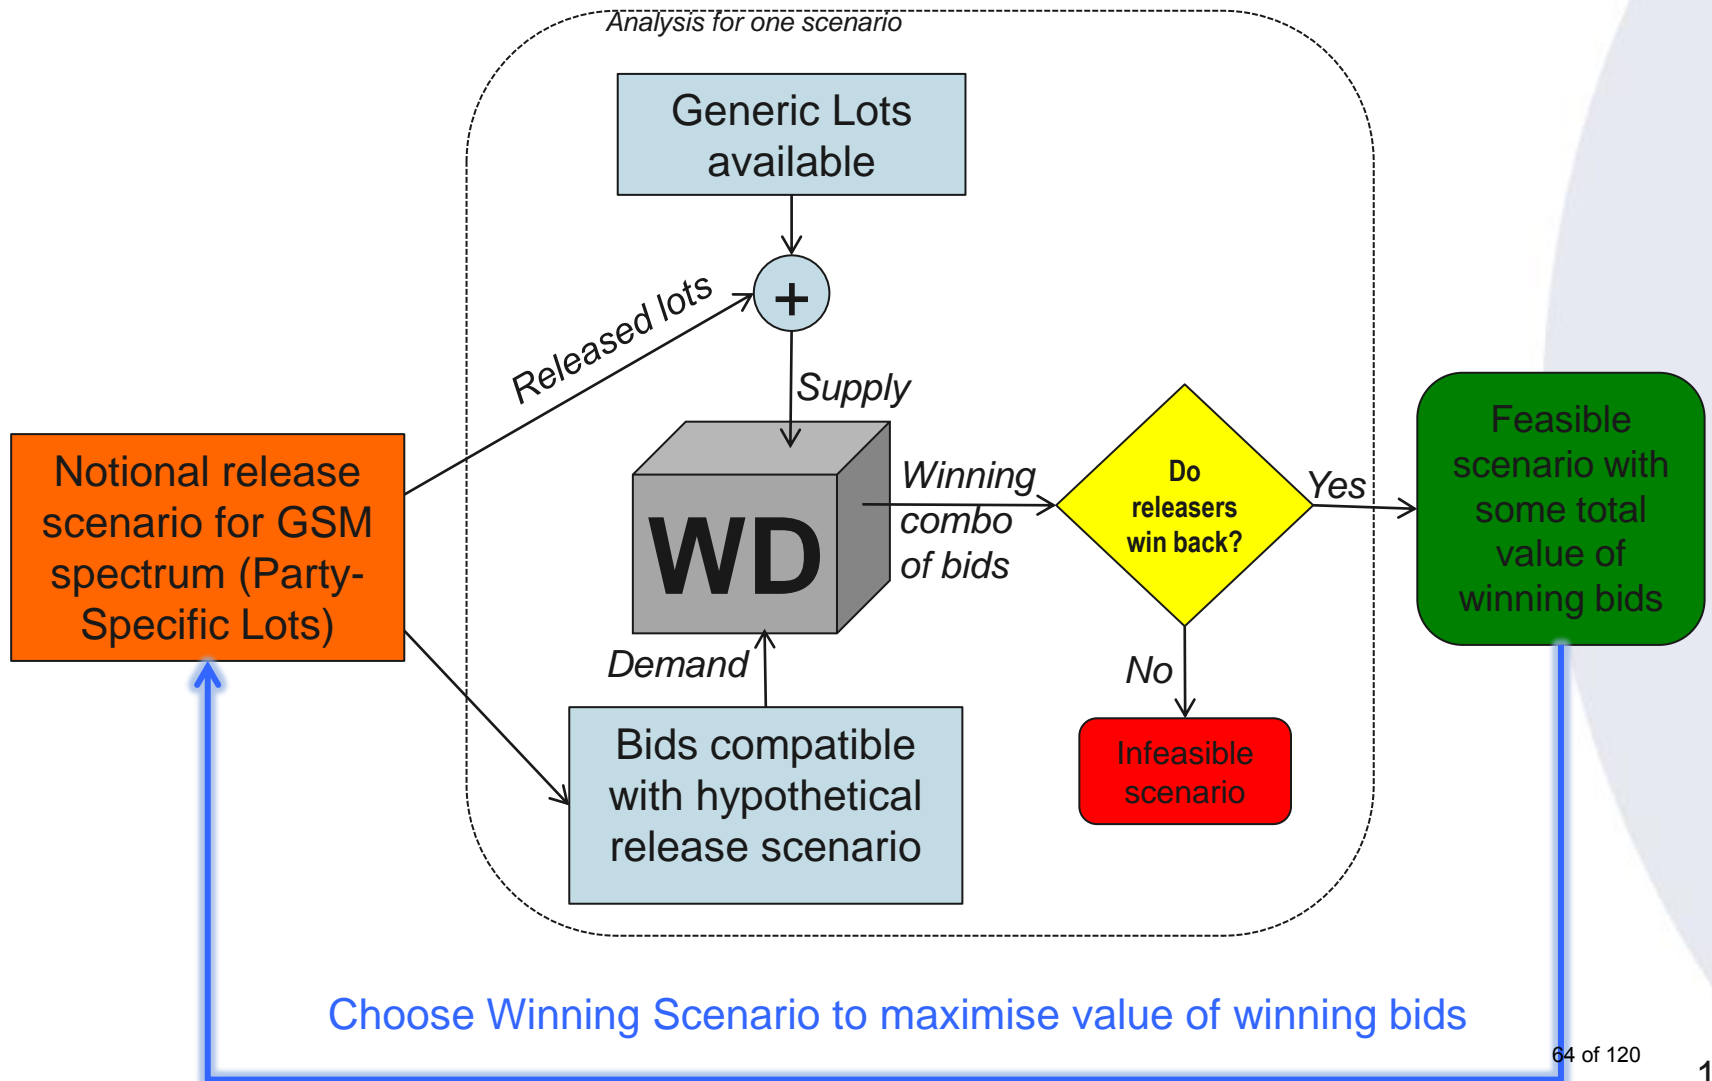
Analysis for one scenario

Generic Lots available

+

Released lots

Supply

Notional release scenario for GSM spectrum (Party-Specific Lots)

WD

Winning combo of bids

Do releasers win back?

Yes

Feasible scenario with some total value of winning bids

Demand

No

Bids compatible with hypothetical release scenario

Infeasible scenario

Choose Winning Scenario to maximise value of winning bids

64 of 120

1